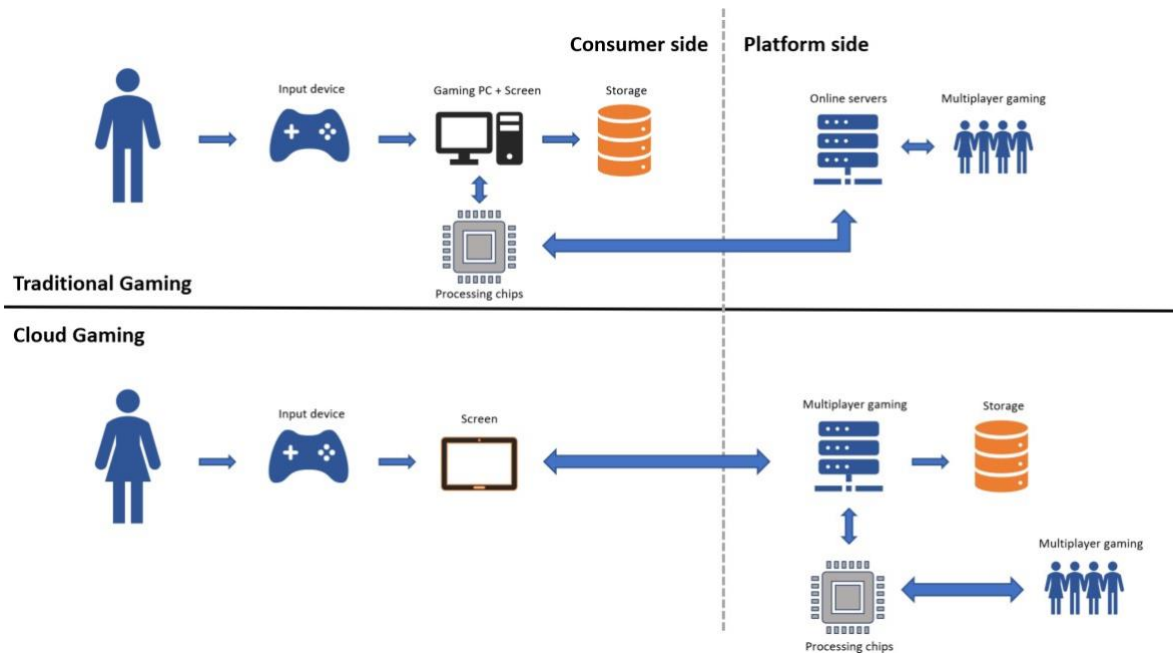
Consumer side

Platform side

Input device

Gaming PC + Screen

Storage

Online servers

Multiplayer gaming

Processing chips

Traditional Gaming

Cloud Gaming

Input device

Screen

Multiplayer gaming

Storage

Multiplayer gaming

Processing chips